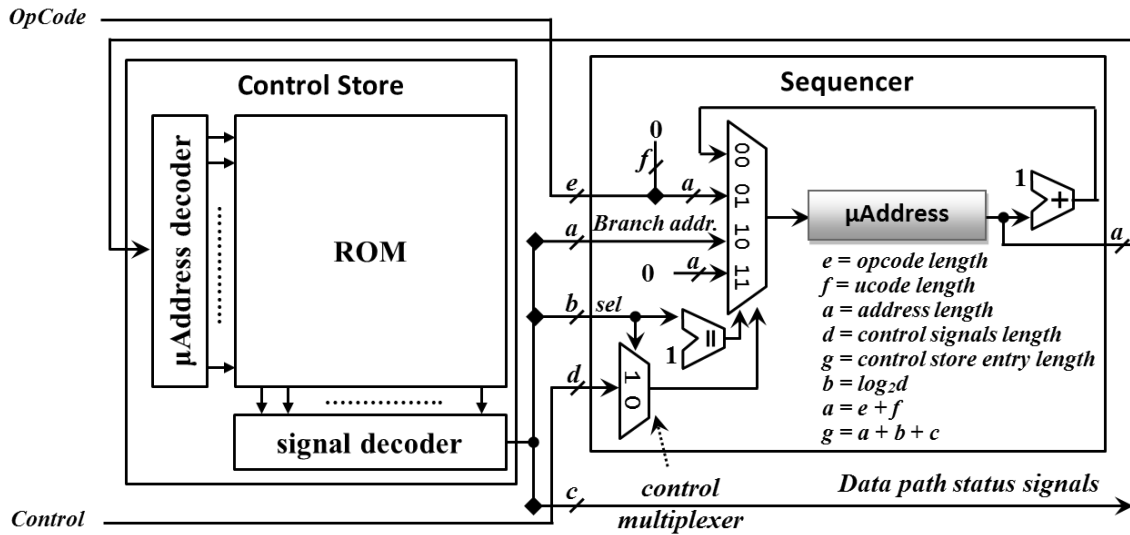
OpCode

Control Store

μAddress decoder

ROM

signal decoder

Sequencer

0

f

e

a

00 01 10 11

Branch addr.

a

0

a

b

sel

1

=

d

1 0

μAddress

1

+

a

e = opcode length
f = ucode length
a = address length
d = control signals length
g = control store entry length
b = $log_2d$
a = e + f
g = a + b + c

c

control multiplexer

Data path status signals

Control